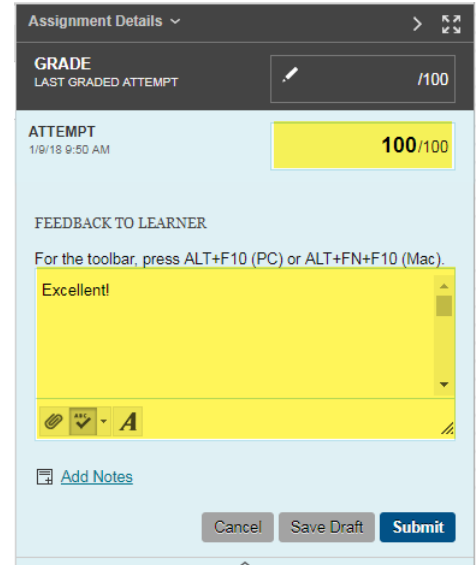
Assignment Details

GRADE
LAST GRADED ATTEMPT

/100

ATTEMPT
1/9/18 9:50 AM

100/100

FEEDBACK TO LEARNER

For the toolbar, press ALT+F10 (PC) or ALT+FN+F10 (Mac).

Excellent!

A

Add Notes

Cancel
Save Draft
Submit